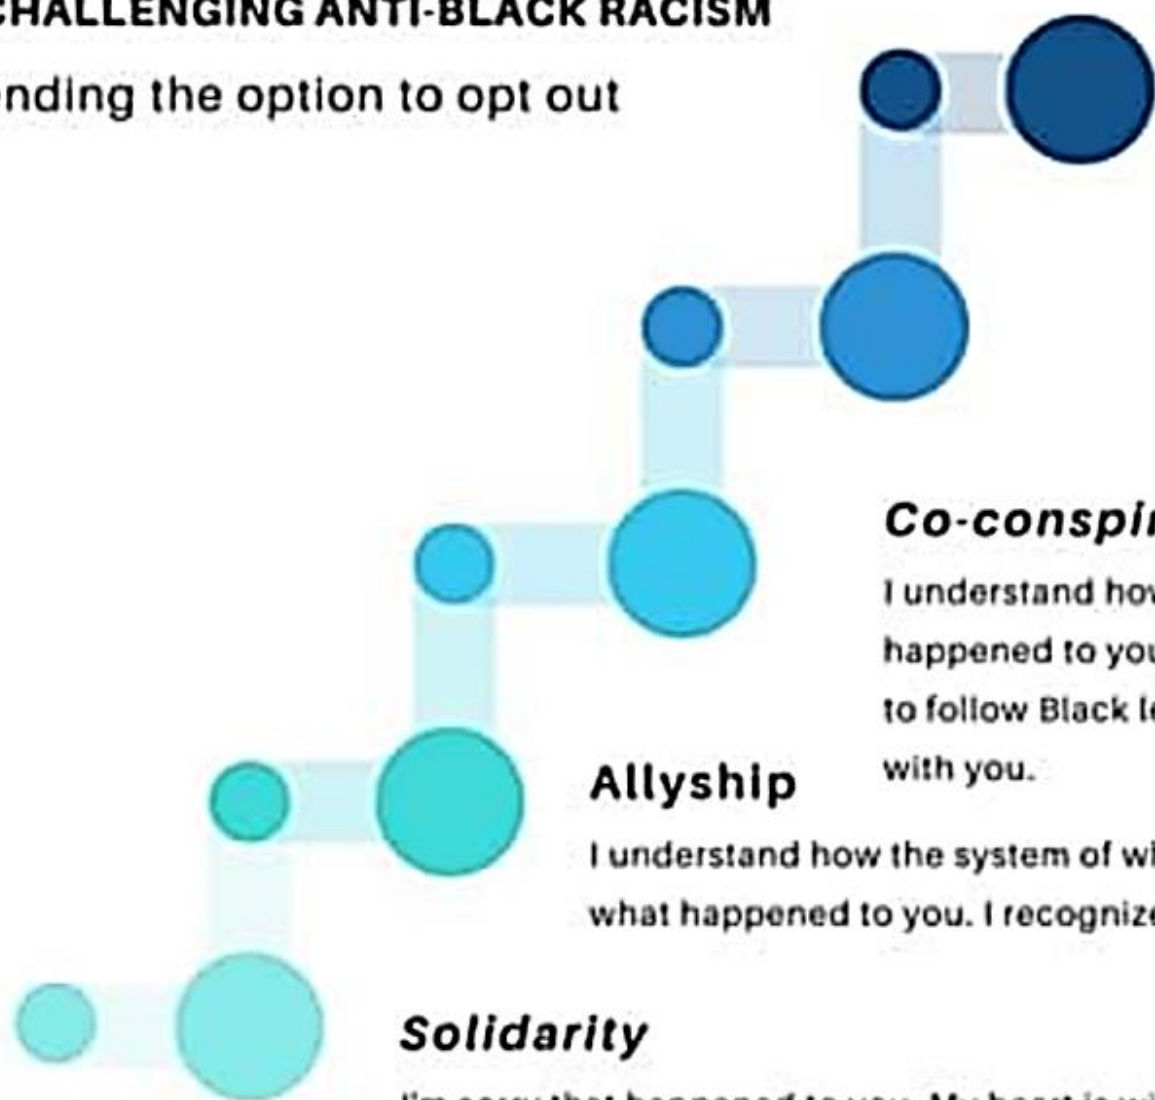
CHALLENGING ANTI-BLACK RACISM

nding the option to opt out

Co-conspi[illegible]

I understand ho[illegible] happened to yo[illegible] to follow Black l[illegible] with you.

Allyship

I understand how the system of wi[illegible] what happened to you. I recogniz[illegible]

Solidarity

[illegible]